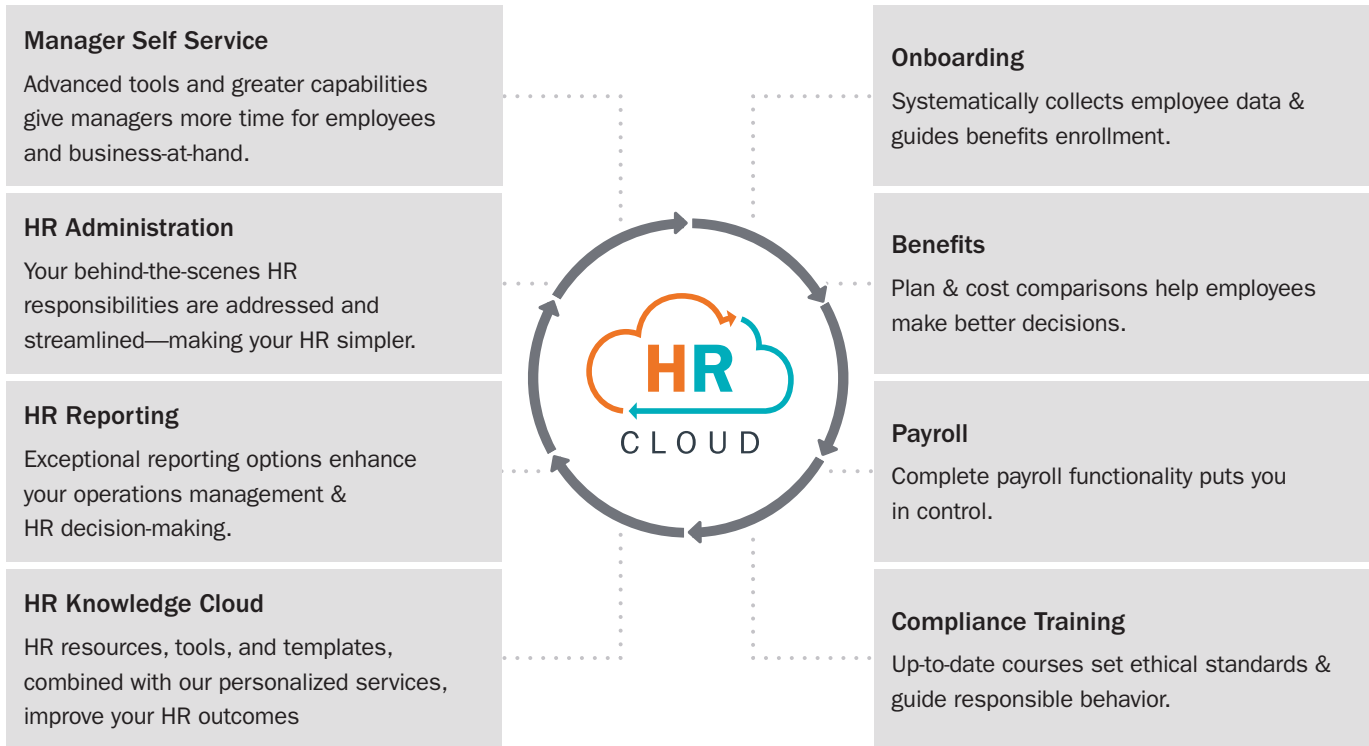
Manager Self Service

Advanced tools and greater capabilities give managers more time for employees and business-at-hand.

HR Administration

Your behind-the-scenes HR responsibilities are addressed and streamlined—making your HR simpler.

HR Reporting

Exceptional reporting options enhance your operations management & HR decision-making.

HR Knowledge Cloud

HR resources, tools, and templates, combined with our personalized services, improve your HR outcomes

HR

CLOUD

Onboarding

Systematically collects employee data & guides benefits enrollment.

Benefits

Plan & cost comparisons help employees make better decisions.

Payroll

Complete payroll functionality puts you in control.

Compliance Training

Up-to-date courses set ethical standards & guide responsible behavior.